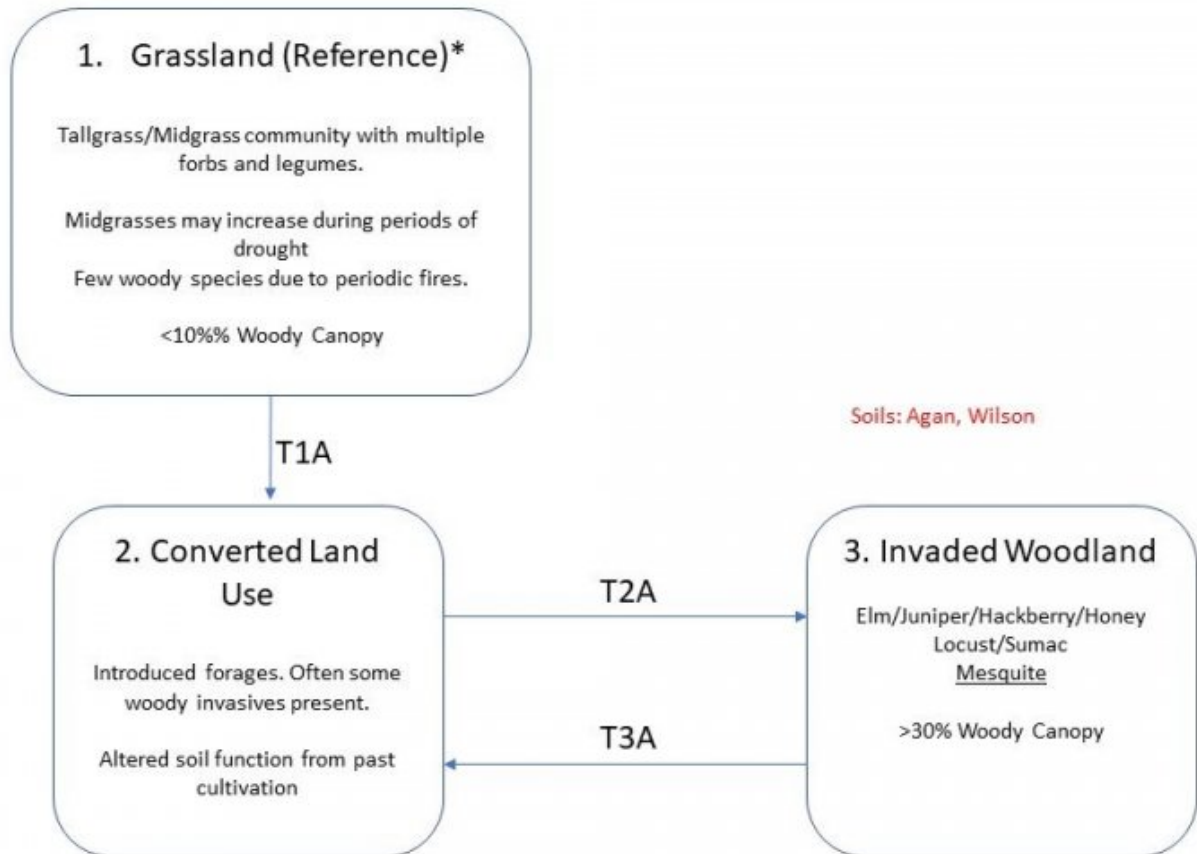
1. Grassland (Reference)*

Tallgrass/Midgrass community with multiple forbs and legumes.

Midgrasses may increase during periods of drought
Few woody species due to periodic fires.

<10%% Woody Canopy

Soils: Agan, Wilson

T1A

2. Converted Land Use

Introduced forages. Often some woody invasives present.

Altered soil function from past cultivation

T2A

T3A

3. Invaded Woodland

Elm/Juniper/Hackberry/Honey Locust/Sumac
Mesquite

>30% Woody Canopy